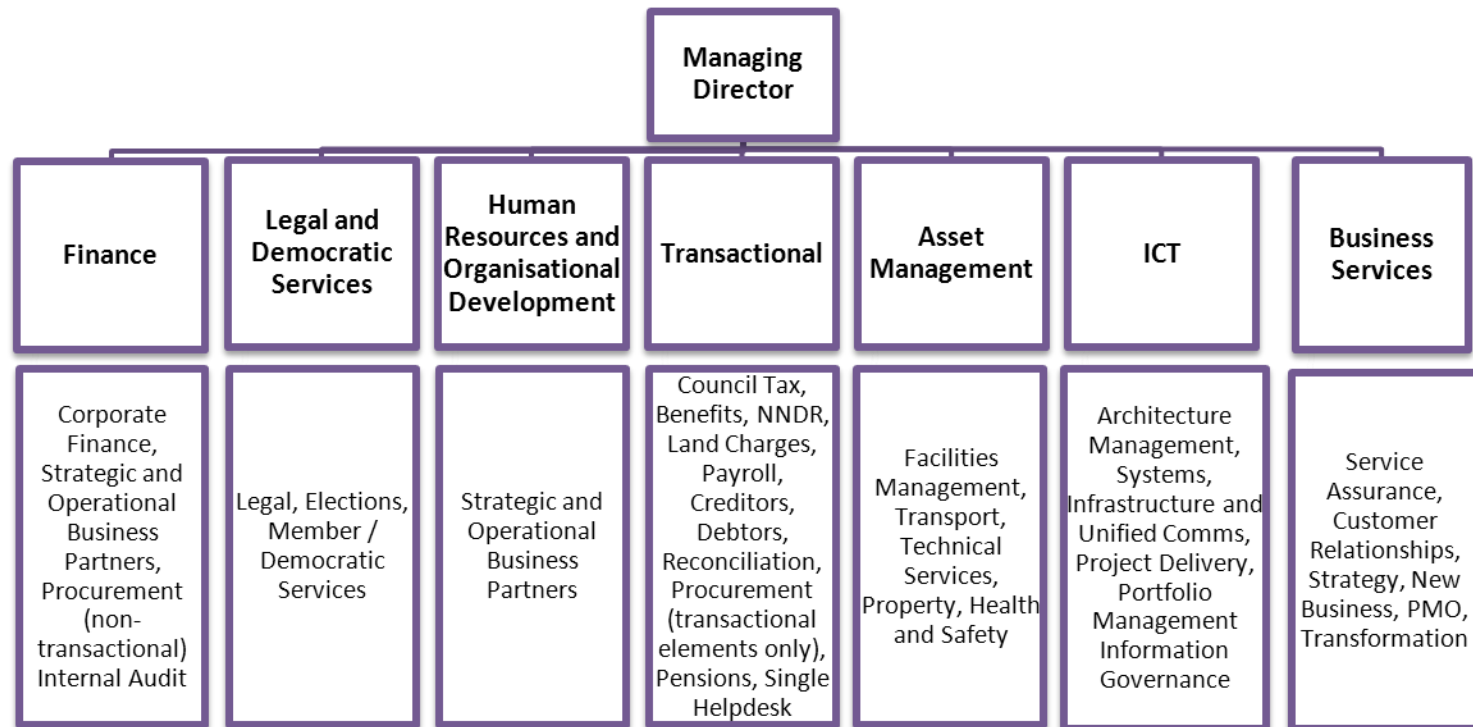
Managing Director

Finance

Legal and Democratic Services

Human Resources and Organisational Development

Transactional

Asset Management

ICT

Business Services

Corporate Finance, Strategic and Operational Business Partners, Procurement (non-transactional) Internal Audit

Legal, Elections, Member / Democratic Services

Strategic and Operational Business Partners

Council Tax, Benefits, NNDR, Land Charges, Payroll, Creditors, Debtors, Reconciliation, Procurement (transactional elements only), Pensions, Single Helpdesk

Facilities Management, Transport, Technical Services, Property, Health and Safety

Architecture Management, Systems, Infrastructure and Unified Comms, Project Delivery, Portfolio Management Information Governance

Service Assurance, Customer Relationships, Strategy, New Business, PMO, Transformation